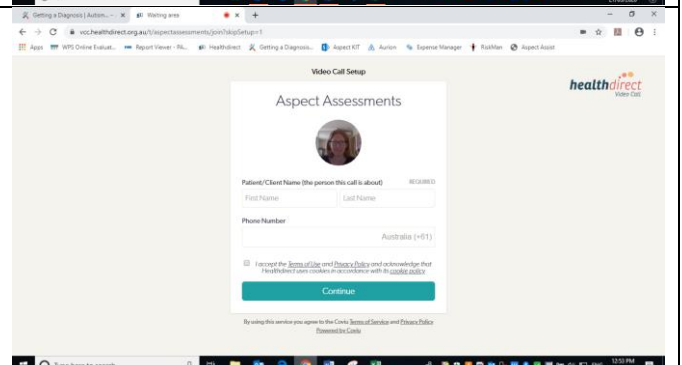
Getting a Diagnosis | Autom... × Waiting area × +

← → C vcc.healthdirect.org.au/t/aspectassessments/join?skipSetup=1

Apps WPS Online Evaluat... Report Viewer - RA... Healthdirect Getting a Diagnosis... Aspect KIT Aurion Expense Manager RiskMan Aspect Assist

Video Call Setup

healthdirect Video Call

Aspect Assessments

Patient/Client Name (the person this call is about) REQUIRED

First Name Last Name

Phone Number

Australia (+61)

I accept the Terms of Use and Privacy Policy and acknowledge that Healthdirect uses cookies in accordance with its cookie policy.

Continue

By using this service you agree to the Coviu Terms of Service and Privacy Policy
Powered by Coviu

Type here to search

12:53 PM